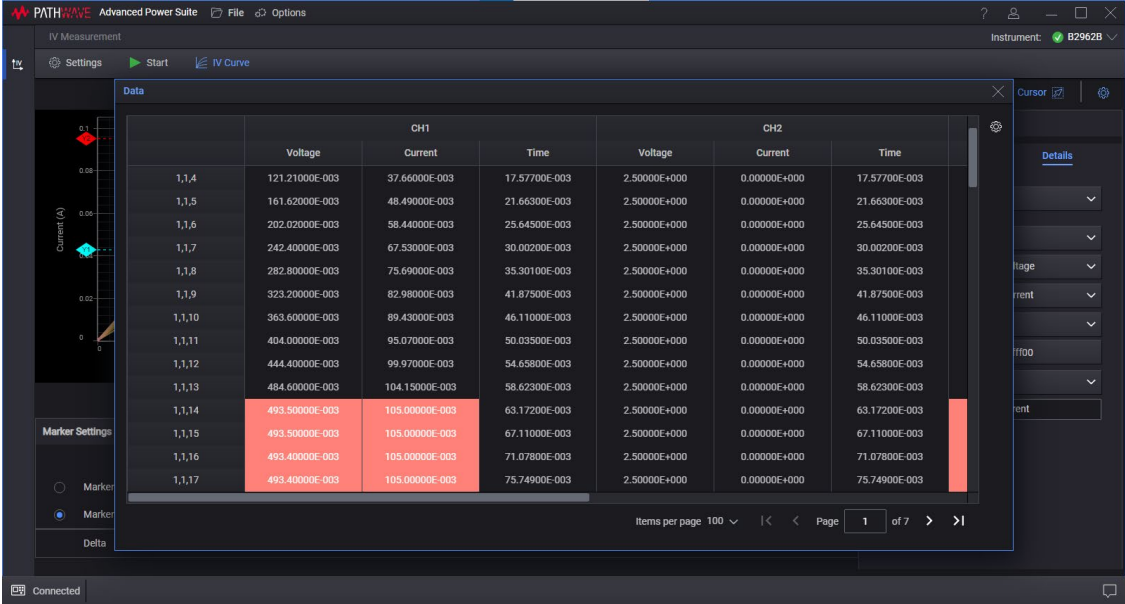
PATHWAVE Advanced Power Suite File Options

IV Measurement

Instrument: B2962B

Settings Start IV Curve

Cursor

Data

| | CH1 | | | CH2 | | |
|---|---|---|---|---|---|---|
| | Voltage | Current | Time | Voltage | Current | Time |
| 1,1,4 | 121.21000E-003 | 37.66000E-003 | 17.57700E-003 | 2.50000E+000 | 0.00000E+000 | 17.57700E-003 |
| 1,1,5 | 161.62000E-003 | 48.49000E-003 | 21.66300E-003 | 2.50000E+000 | 0.00000E+000 | 21.66300E-003 |
| 1,1,6 | 202.02000E-003 | 58.44000E-003 | 25.64500E-003 | 2.50000E+000 | 0.00000E+000 | 25.64500E-003 |
| 1,1,7 | 242.40000E-003 | 67.53000E-003 | 30.00200E-003 | 2.50000E+000 | 0.00000E+000 | 30.00200E-003 |
| 1,1,8 | 282.80000E-003 | 75.69000E-003 | 35.30100E-003 | 2.50000E+000 | 0.00000E+000 | 35.30100E-003 |
| 1,1,9 | 323.20000E-003 | 82.98000E-003 | 41.87500E-003 | 2.50000E+000 | 0.00000E+000 | 41.87500E-003 |
| 1,1,10 | 363.60000E-003 | 89.43000E-003 | 46.11000E-003 | 2.50000E+000 | 0.00000E+000 | 46.11000E-003 |
| 1,1,11 | 404.00000E-003 | 95.07000E-003 | 50.03500E-003 | 2.50000E+000 | 0.00000E+000 | 50.03500E-003 |
| 1,1,12 | 444.40000E-003 | 99.97000E-003 | 54.65800E-003 | 2.50000E+000 | 0.00000E+000 | 54.65800E-003 |
| 1,1,13 | 484.60000E-003 | 104.15000E-003 | 58.62300E-003 | 2.50000E+000 | 0.00000E+000 | 58.62300E-003 |
| 1,1,14 | 493.50000E-003 | 105.00000E-003 | 63.17200E-003 | 2.50000E+000 | 0.00000E+000 | 63.17200E-003 |
| 1,1,15 | 493.50000E-003 | 105.00000E-003 | 67.11000E-003 | 2.50000E+000 | 0.00000E+000 | 67.11000E-003 |
| 1,1,16 | 493.40000E-003 | 105.00000E-003 | 71.07800E-003 | 2.50000E+000 | 0.00000E+000 | 71.07800E-003 |
| 1,1,17 | 493.40000E-003 | 105.00000E-003 | 75.74900E-003 | 2.50000E+000 | 0.00000E+000 | 75.74900E-003 |

Items per page 100 Page 1 of 7

0.1 0.08 0.06 Current (A) 0.02 0 0

Details

ltage
rrent
ff00
rent

Marker Settings
Marker
Marker
Delta

Connected